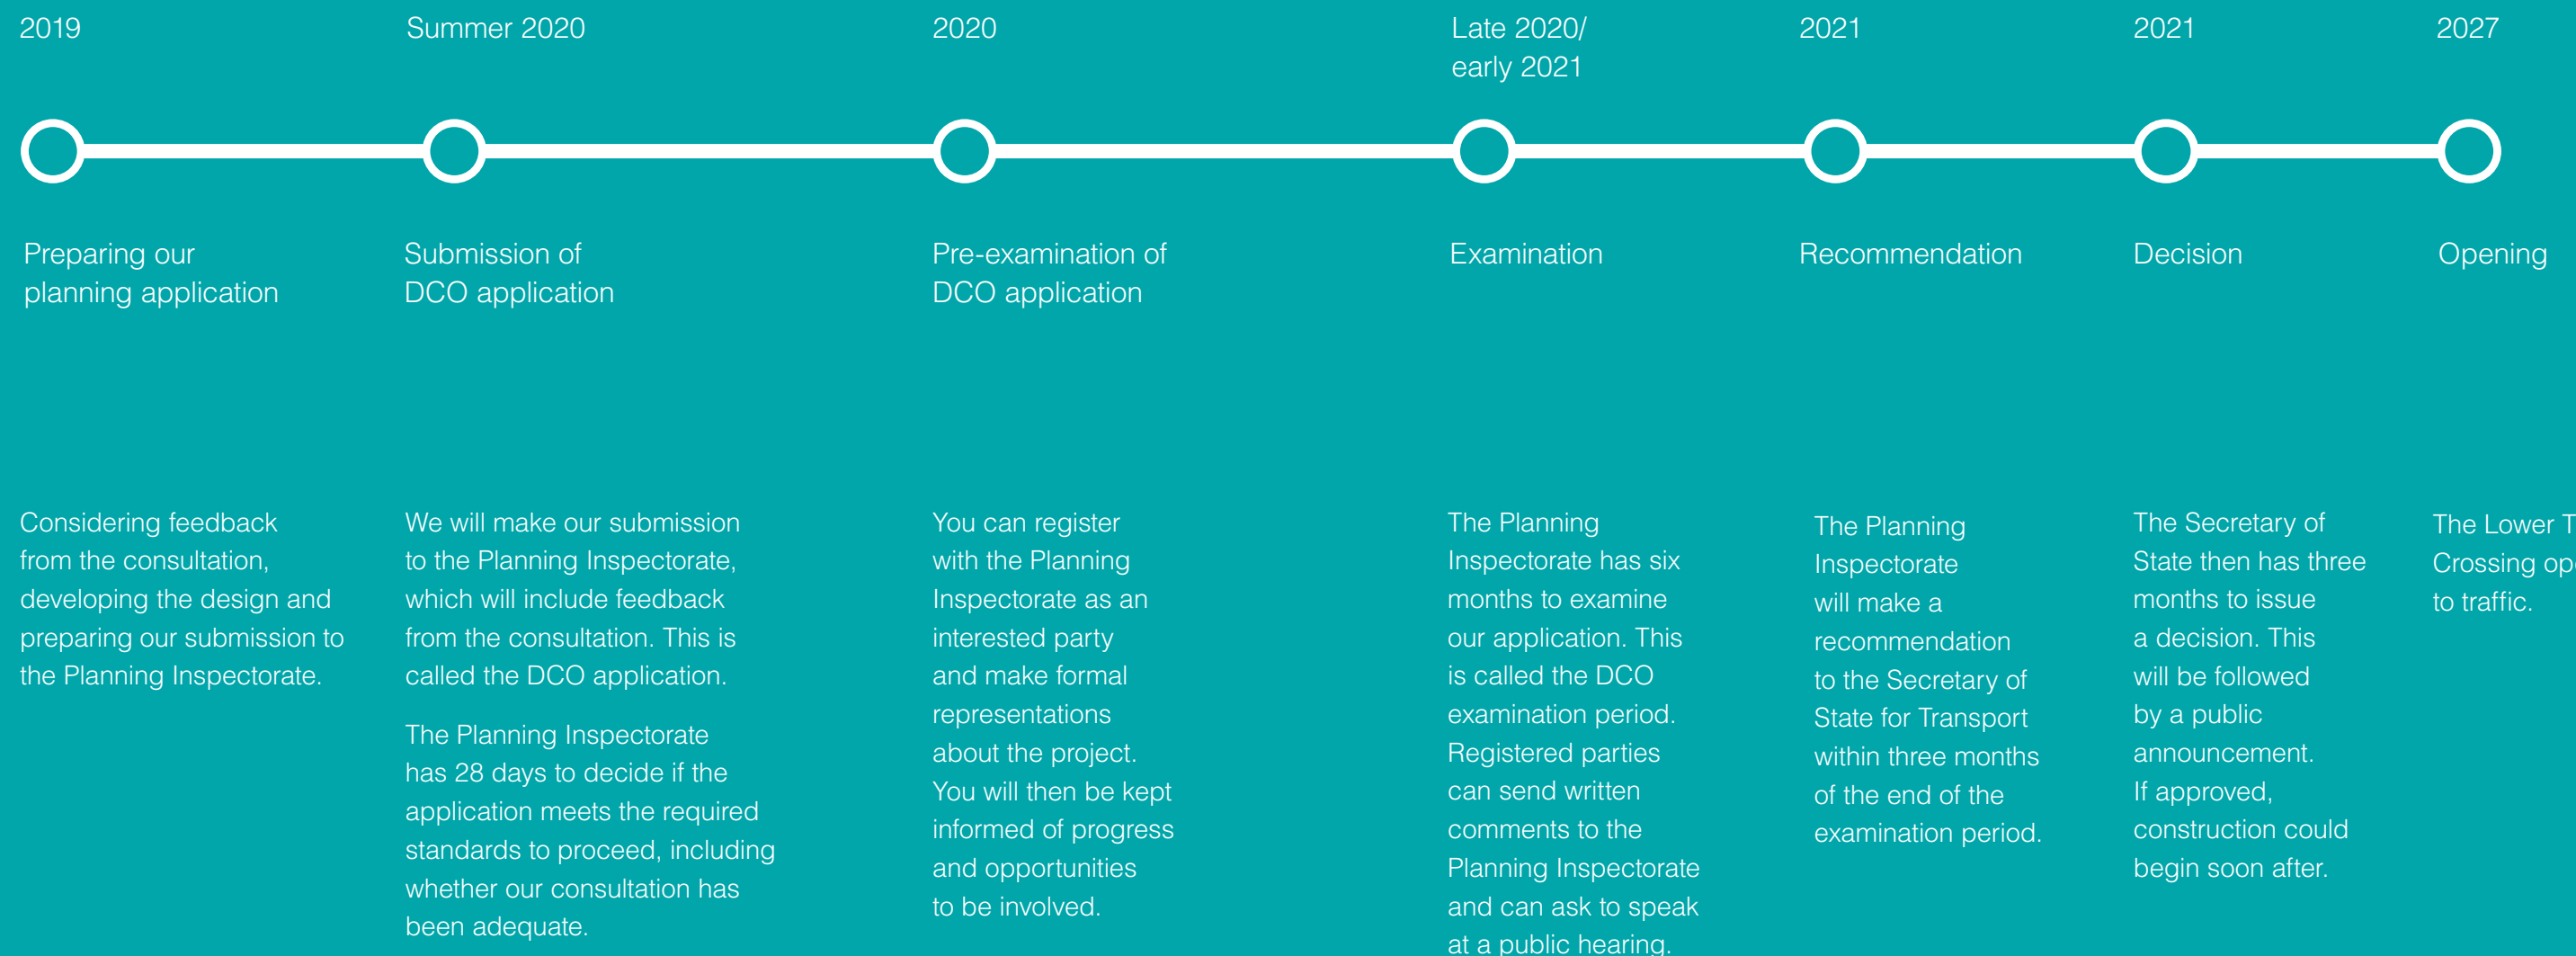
2019

Preparing our planning application

Considering feedback from the consultation, developing the design and preparing our submission to the Planning Inspectorate.

Summer 2020

Submission of DCO application

We will make our submission to the Planning Inspectorate, which will include feedback from the consultation. This is called the DCO application.

The Planning Inspectorate has 28 days to decide if the application meets the required standards to proceed, including whether our consultation has been adequate.

2020

Pre-examination of DCO application

You can register with the Planning Inspectorate as an interested party and make formal representations about the project. You will then be kept informed of progress and opportunities to be involved.

Late 2020/ early 2021

Examination

The Planning Inspectorate has six months to examine our application. This is called the DCO examination period. Registered parties can send written comments to the Planning Inspectorate and can ask to speak at a public hearing.

2021

Recommendation

The Planning Inspectorate will make a recommendation to the Secretary of State for Transport within three months of the end of the examination period.

2021

Decision

The Secretary of State then has three months to issue a decision. This will be followed by a public announcement. If approved, construction could begin soon after.

2027

Opening

The Lower T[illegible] Crossing op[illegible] to traffic.